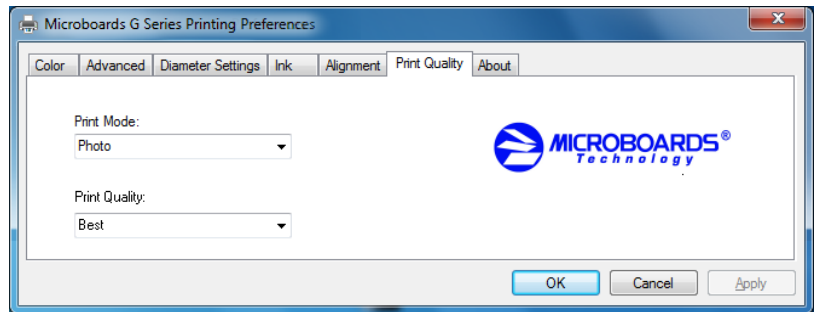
Microboards G Series Printing Preferences

Color | Advanced | Diameter Settings | Ink | Alignment | Print Quality | About

Print Mode:
Photo

Print Quality:
Best

MICROBOARDS®
Technology

OK
Cancel
Apply